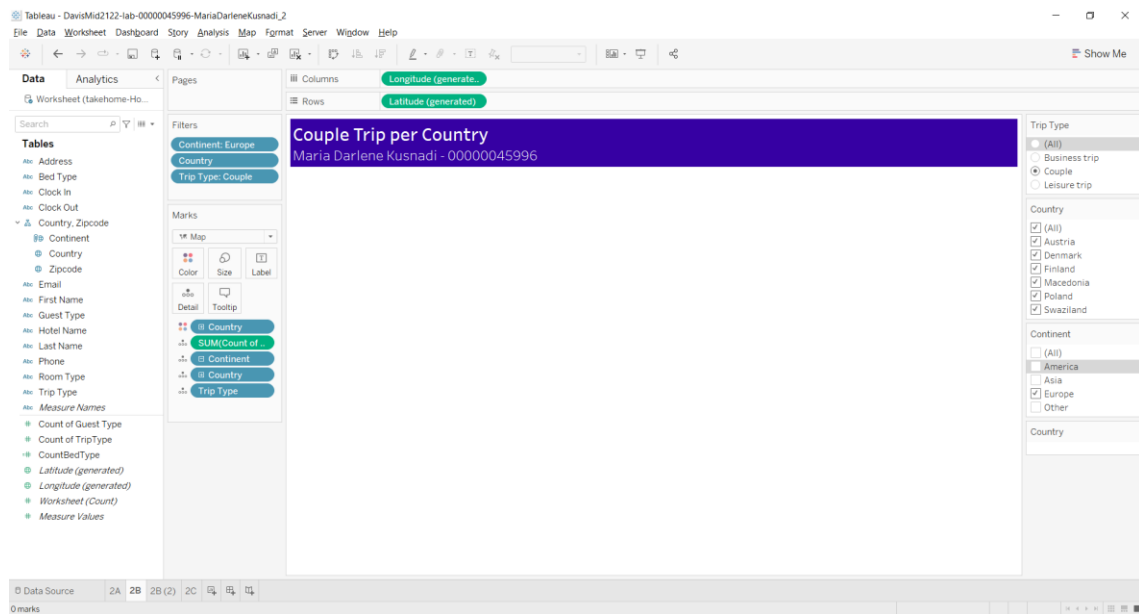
Tableau - DavisMid2122-lab-00000045996-MariaDarleneKusnadi_2

File Data Worksheet Dashboard Story Analysis Map Format Server Window Help

Show Me

Data Analytics

Worksheet (takehome-Ho...

Search

Tables

Address
Bed Type
Clock In
Clock Out
Country, Zipcode
Continent
Country
Zipcode
Email
First Name
Guest Type
Hotel Name
Last Name
Phone
Room Type
Trip Type
Measure Names
Count of Guest Type
Count of TripType
CountBedType
Latitude (generated)
Longitude (generated)
Worksheet (Count)
Measure Values

Pages

Columns Longitude (generate..
Rows Latitude (generated)

Filters

Continent: Europe
Country
Trip Type: Couple

Marks

Map

Color Size Label
Detail Tooltip

Country
SUM(Count of ..
Continent
Country
Trip Type

Couple Trip per Country
Maria Darlene Kusnadi - 00000045996

Trip Type
(All)
Business trip
Couple
Leisure trip

Country
(All)
Austria
Denmark
Finland
Macedonia
Poland
Swaziland

Continent
(All)
America
Asia
Europe
Other

Country

Data Source 2A 2B 2B (2) 2C

0 marks